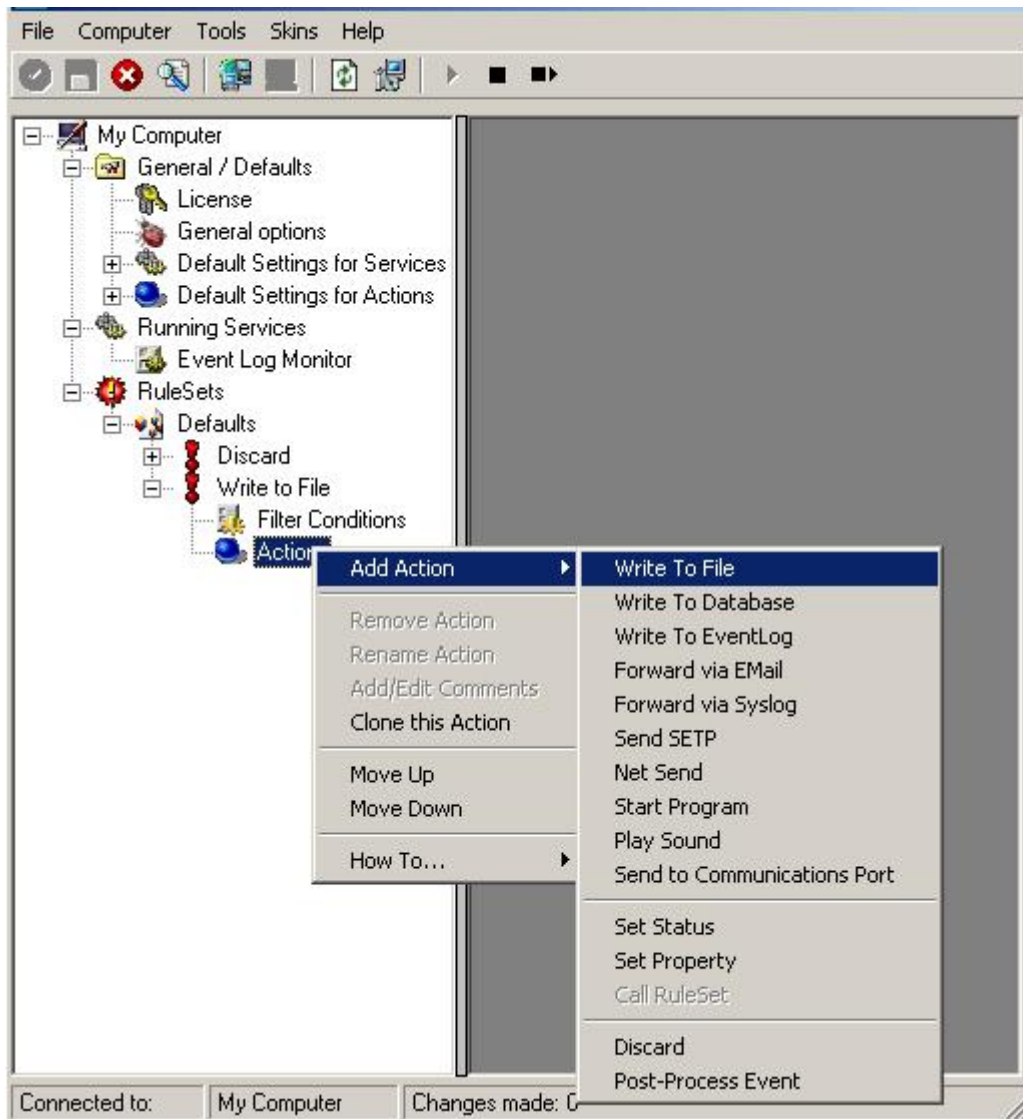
File Computer Tools Skins Help

My Computer
General / Defaults
License
General options
Default Settings for Services
Default Settings for Actions
Running Services
Event Log Monitor
RuleSets
Defaults
Discard
Write to File
Filter Conditions
Actio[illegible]

Add Action
Remove Action
Rename Action
Add/Edit Comments
Clone this Action
Move Up
Move Down
How To...

Write To File
Write To Database
Write To EventLog
Forward via EMail
Forward via Syslog
Send SETP
Net Send
Start Program
Play Sound
Send to Communications Port
Set Status
Set Property
Call RuleSet
Discard
Post-Process Event

Connected to: My Computer Changes made: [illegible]